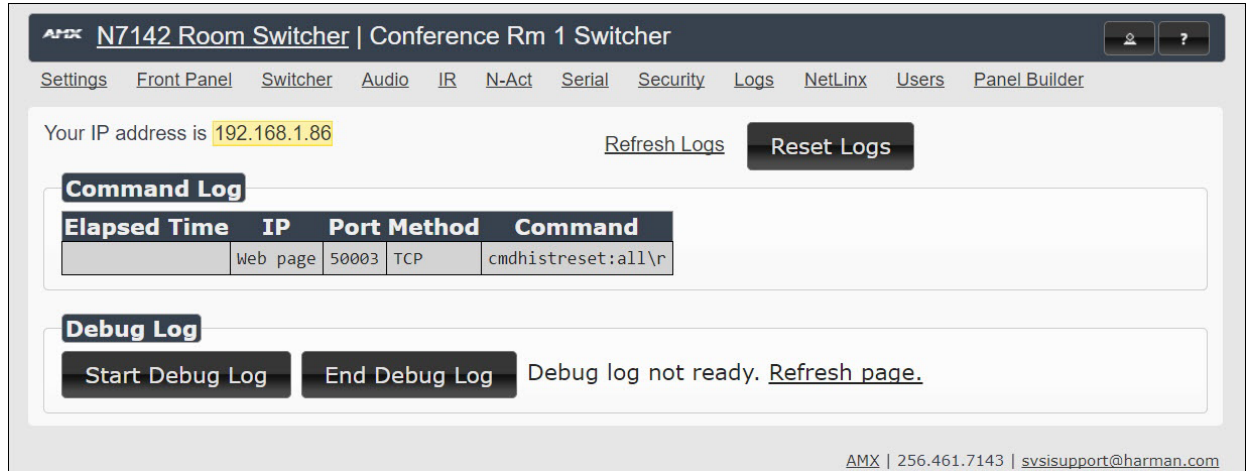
AMX N7142 Room Switcher | Conference Rm 1 Switcher

?

Settings Front Panel Switcher Audio IR N-Act Serial Security Logs NetLinx Users Panel Builder

Your IP address is 192.168.1.86

Refresh Logs

Reset Logs

Command Log

| Elapsed Time | IP | Port | Method | Command |
|---|---|---|---|---|
| | Web page | 50003 | TCP | cmdhistreset:all\r |

Debug Log

Start Debug Log

End Debug Log

Debug log not ready. Refresh page.

AMX | 256.461.7143 | svsisupport@harman.com